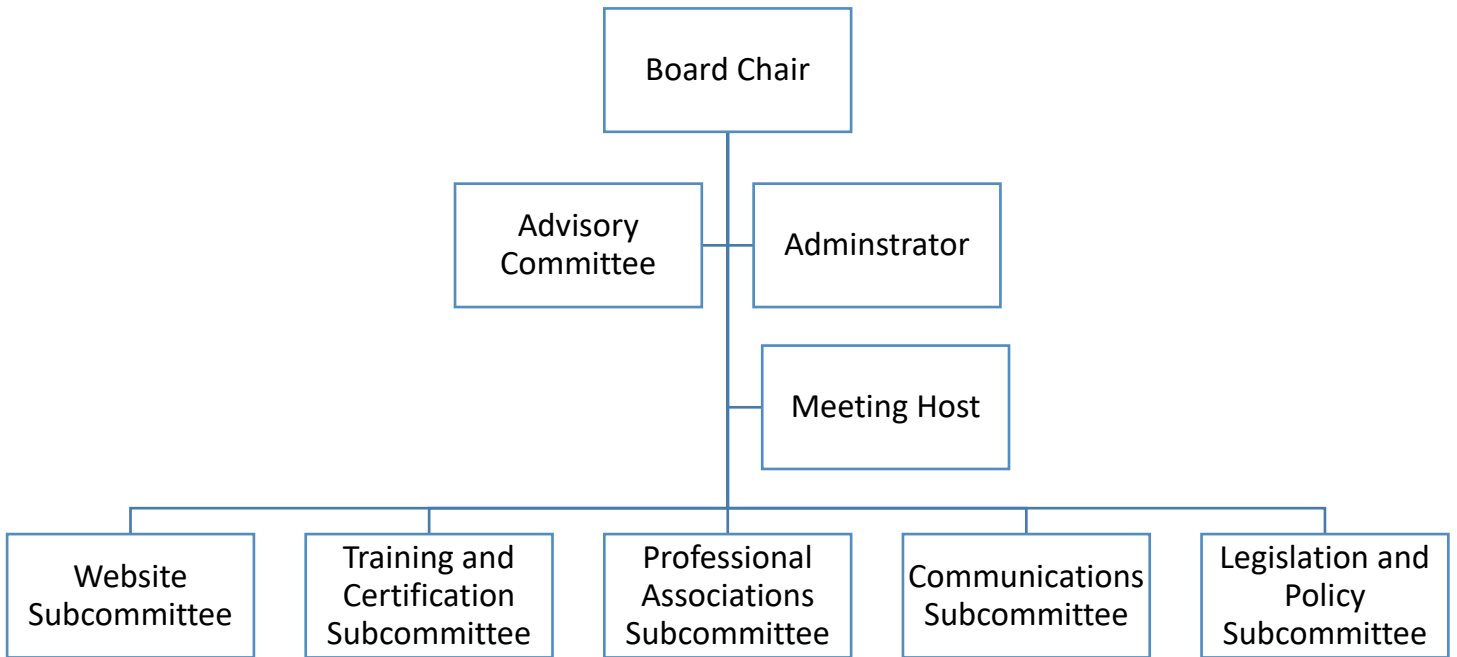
Board Chair

Advisory Committee

Adminstrator

Meeting Host

Website Subcommittee

Training and Certification Subcommittee

Professional Associations Subcommittee

Communications Subcommittee

Legislation and Policy Subcommittee